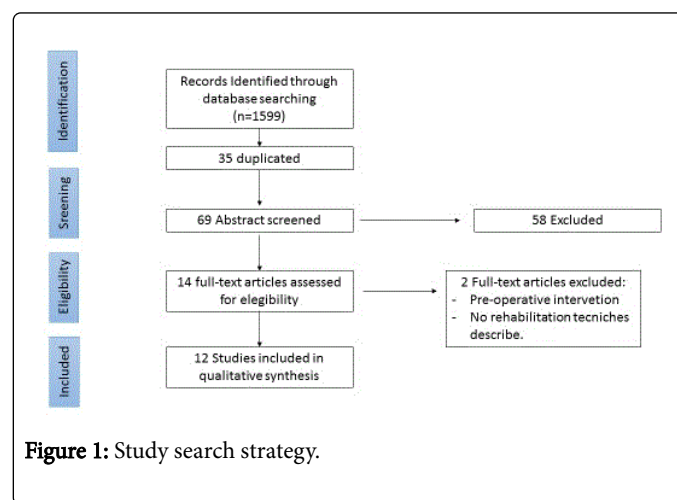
Identification

Records Identified through database searching (n=1599)

35 duplicated

Sreening

69 Abstract screened

58 Excluded

Eligibility

14 full-text articles assessed for elegibility

2 Full-text articles excluded:
- Pre-operative intervetion
- No rehabilitation tecniches describe.

Included

12 Studies included in qualitative synthesis

Figure 1: Study search strategy.